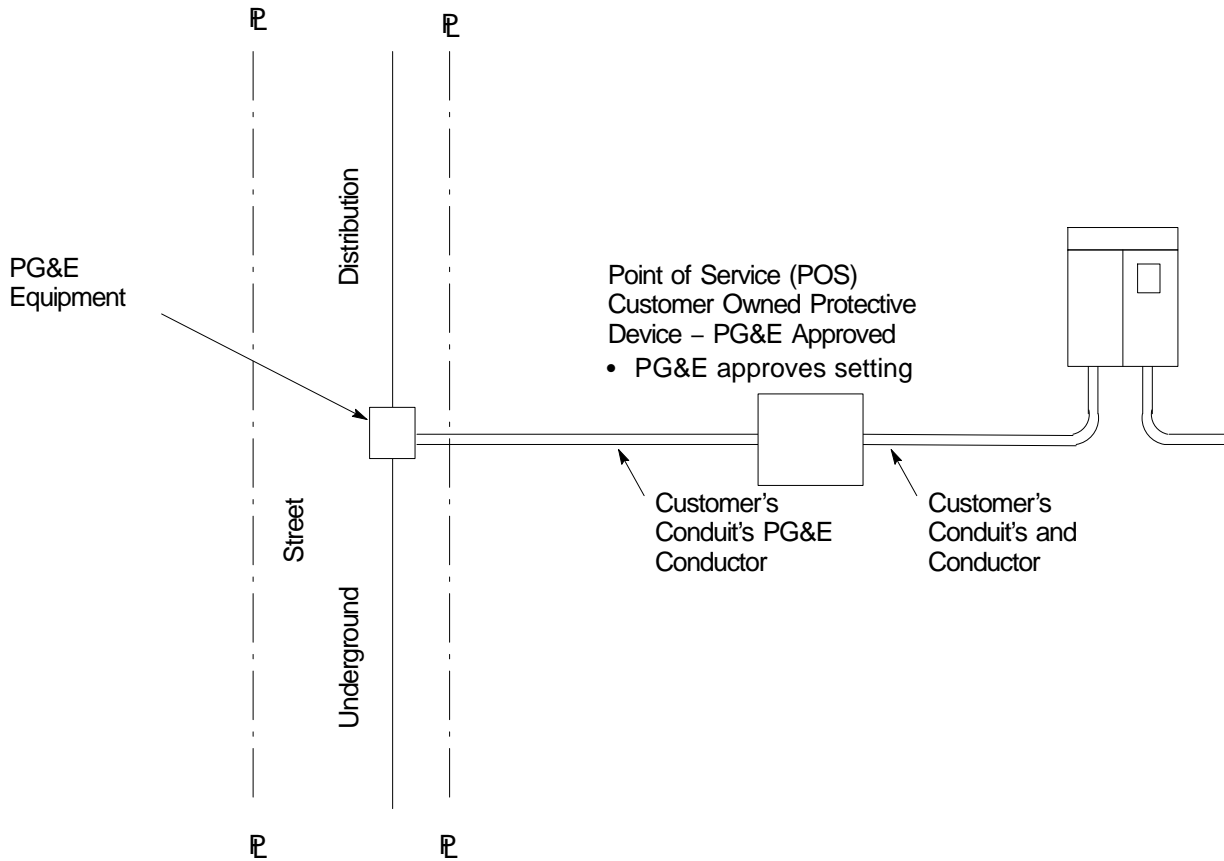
PL PL

Distribution

PG&E Equipment

Point of Service (POS)
Customer Owned Protective Device – PG&E Approved
• PG&E approves setting

Street

Customer's Conduit's PG&E Conductor

Customer's Conduit's and Conductor

Underground

PL PL